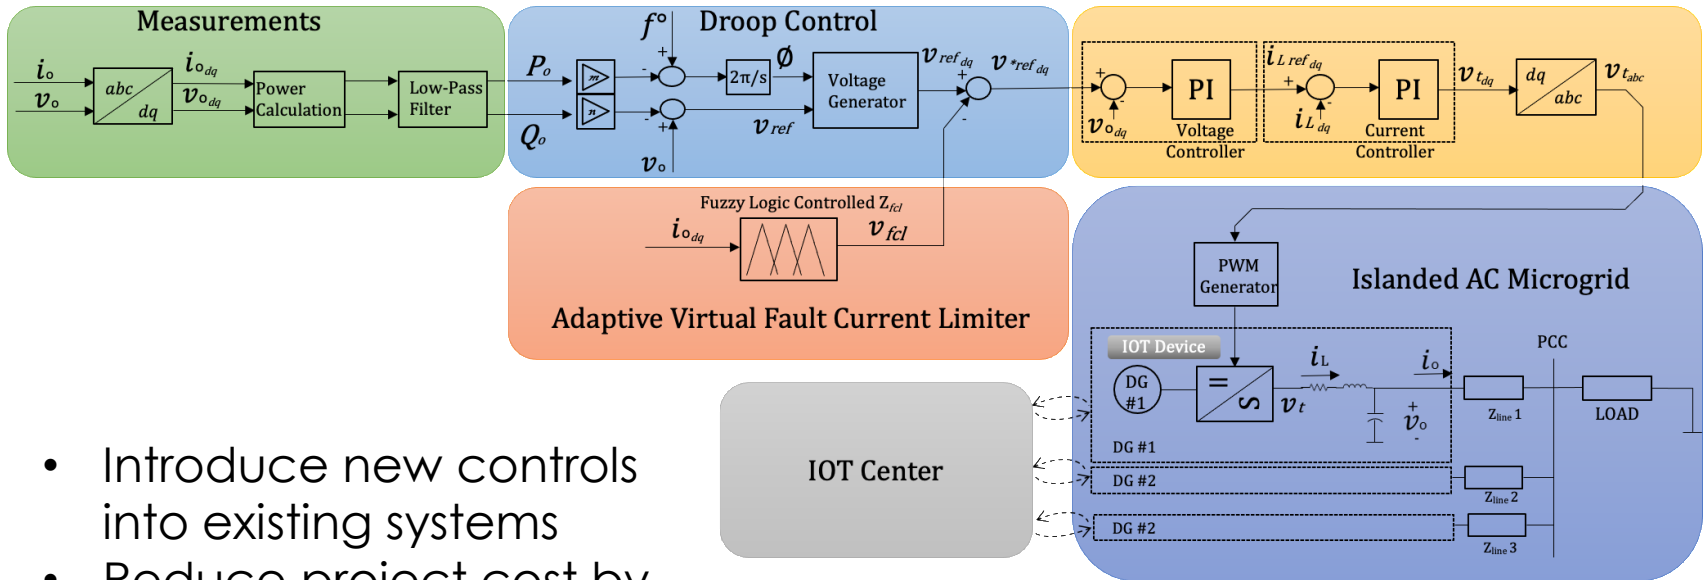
Measurements

$i_o$

$v_o$

abc

dq

$i_{o_{dq}}$

$v_{o_{dq}}$

Power Calculation

Low-Pass Filter

Droop Control

$f°$

$P_o$

$Q_o$

m

n

2π/s

Ø

Voltage Generator

$v_{ref}$

$v_o$

$v_{ref_{dq}}$

$v^*_{ref_{dq}}$

$v_{o_{dq}}$

PI

Voltage Controller

$i_{L\,ref_{dq}}$

$i_{L_{dq}}$

PI

Current Controller

$v_{t_{dq}}$

dq

abc

$v_{t_{abc}}$

Fuzzy Logic Controlled $Z_{fcl}$

$i_{o_{dq}}$

$v_{fcl}$

Adaptive Virtual Fault Current Limiter

PWM Generator

Islanded AC Microgrid

IOT Device

DG #1

$i_L$

$i_o$

$v_t$

$v_o$

PCC

$Z_{line}$ 1

LOAD

DG #1

DG #2

$Z_{line}$ 2

DG #2

$Z_{line}$ 3

IOT Center

• Introduce new controls into existing systems

• Reduce project cost by